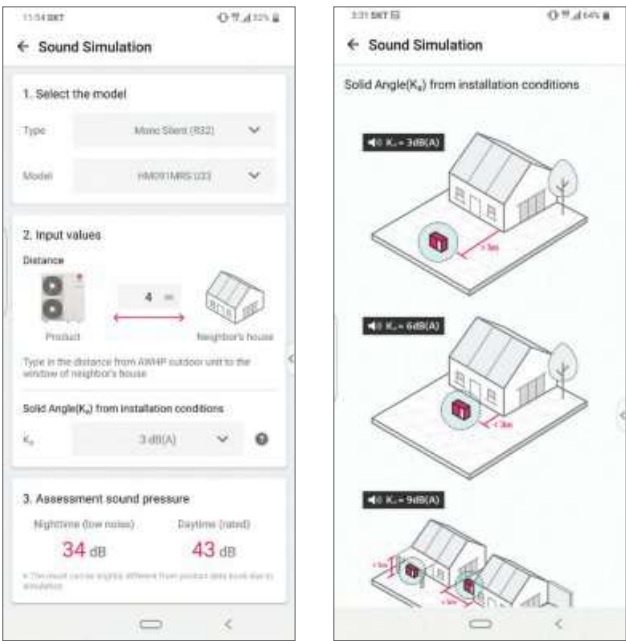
11:54 SKT

← Sound Simulation

1. Select the model

Type Mono Silent (R32)

Model HM091MRS U33

2. Input values

Distance

4 m

Product

Neighbor's house

Type in the distance from AWHP outdoor unit to the window of neighbor's house

Solid Angle($K_o$) from installation conditions

$K_o$ 3 dB(A)

3. Assessment sound pressure

Nighttime (low noise)

34 dB

Daytime (rated)

43 dB

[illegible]

3:31 SKT

← Sound Simulation

Solid Angle($K_o$) from installation conditions

$K_o$ = 3dB(A)

< 3m

$K_o$ = 6dB(A)

< 3m

$K_o$ = 9dB(A)

< 3m

< 3m